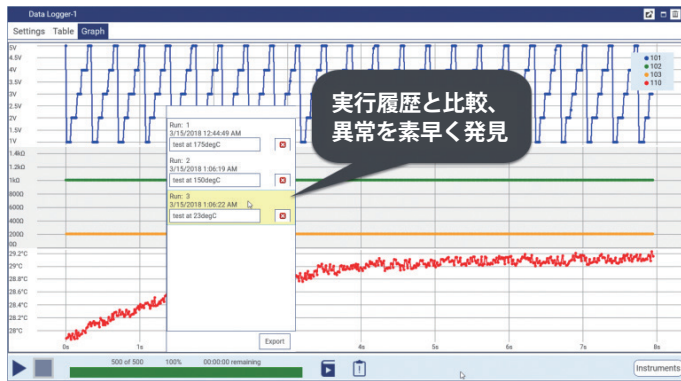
Data Logger-1

Settings Table Graph

5V
4.5V
4V
3.5V
3V
2.5V
2V
1.5V
1V

1.4kΩ
1.2kΩ
1kΩ
8000
6000
4000
2000
0Ω

29.2°C
29°C
28.8°C
28.6°C
28.4°C
28.2°C
28°C

0s
1s
4s
5s
6s
7s
8s

101
102
103
110

実行履歴と比較、
異常を素早く発見

Run: 1
3/15/2018 12:44:49 AM
test at 175degC

Run: 2
3/15/2018 1:06:19 AM
test at 150degC

Run: 3
3/15/2018 1:06:22 AM
test at 23degC

Export

500 of 500 100% 00:00:00 remaining

Instruments